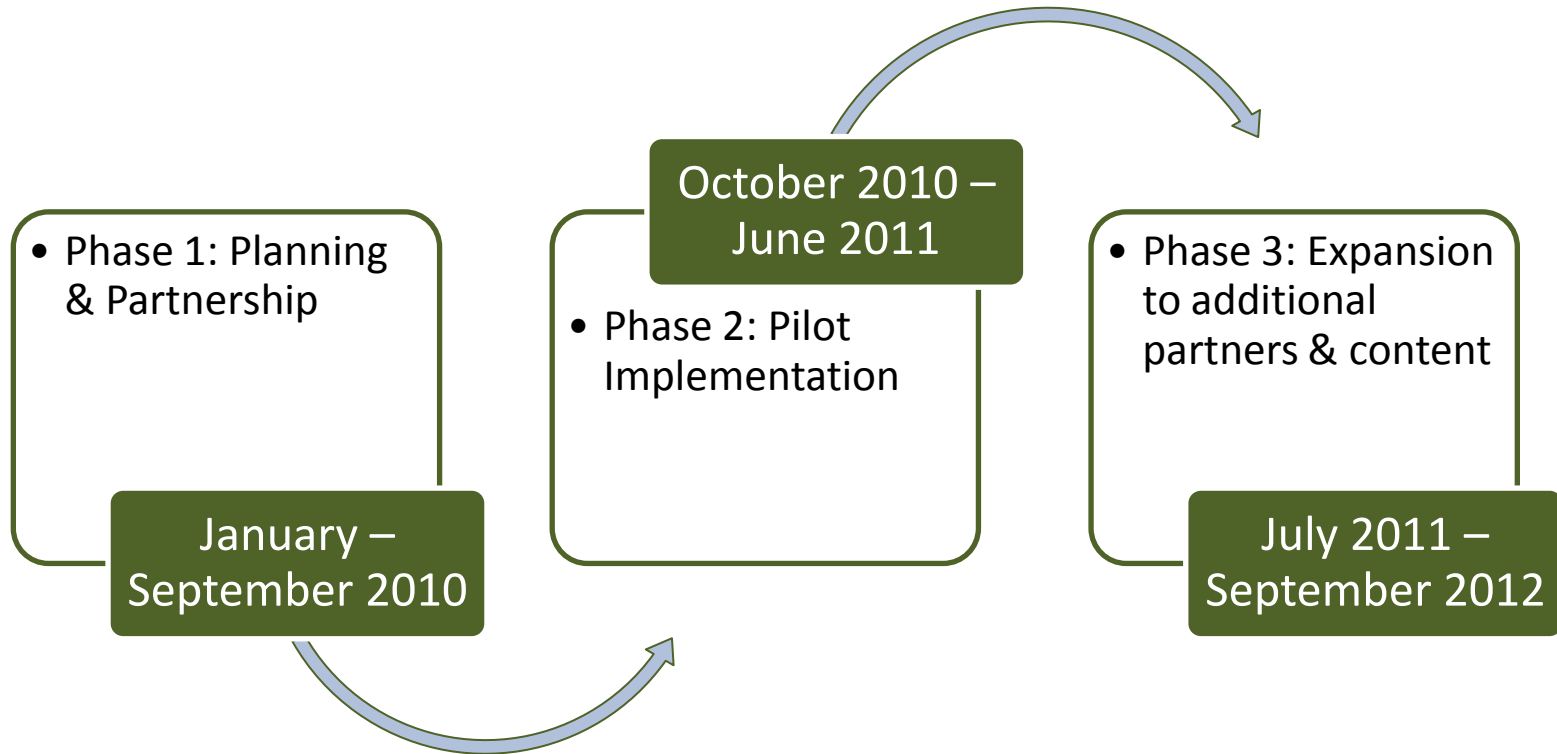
• Phase 1: Planning & Partnership

January – September 2010

October 2010 – June 2011

• Phase 2: Pilot Implementation

• Phase 3: Expansion to additional partners & content

July 2011 – September 2012